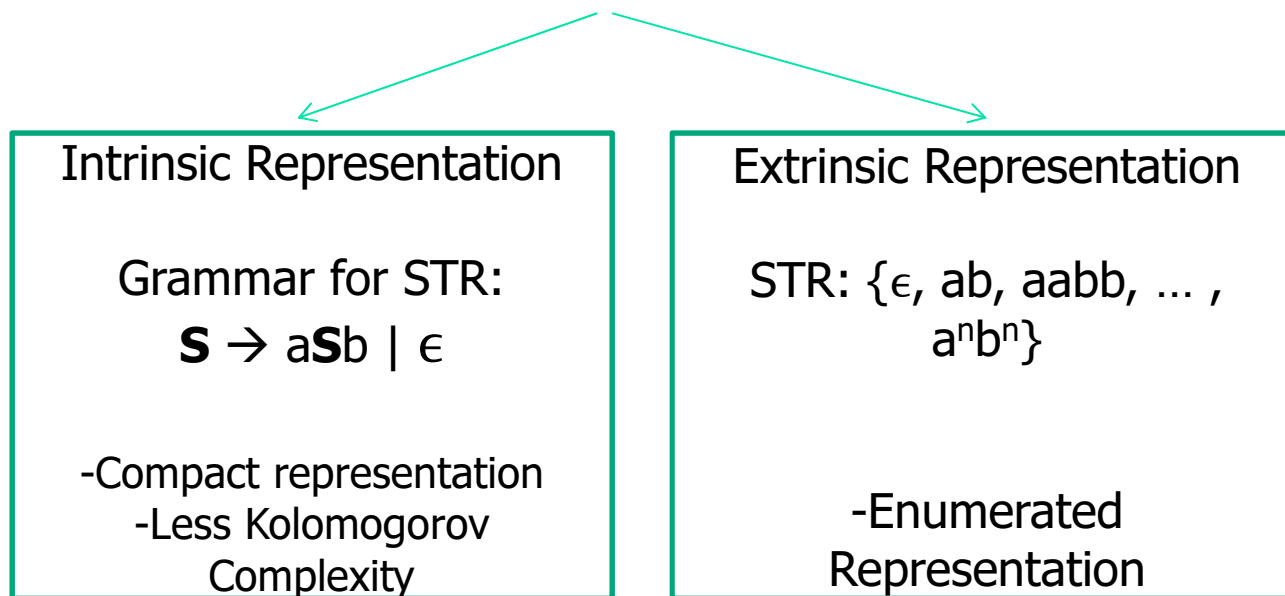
Intrinsic Representation

Grammar for STR:
$S \rightarrow aSb \mid \epsilon$

-Compact representation
-Less Kolomogorov Complexity

Extrinsic Representation

STR: $\{\epsilon, ab, aabb, \dots, a^nb^n\}$

-Enumerated Representation